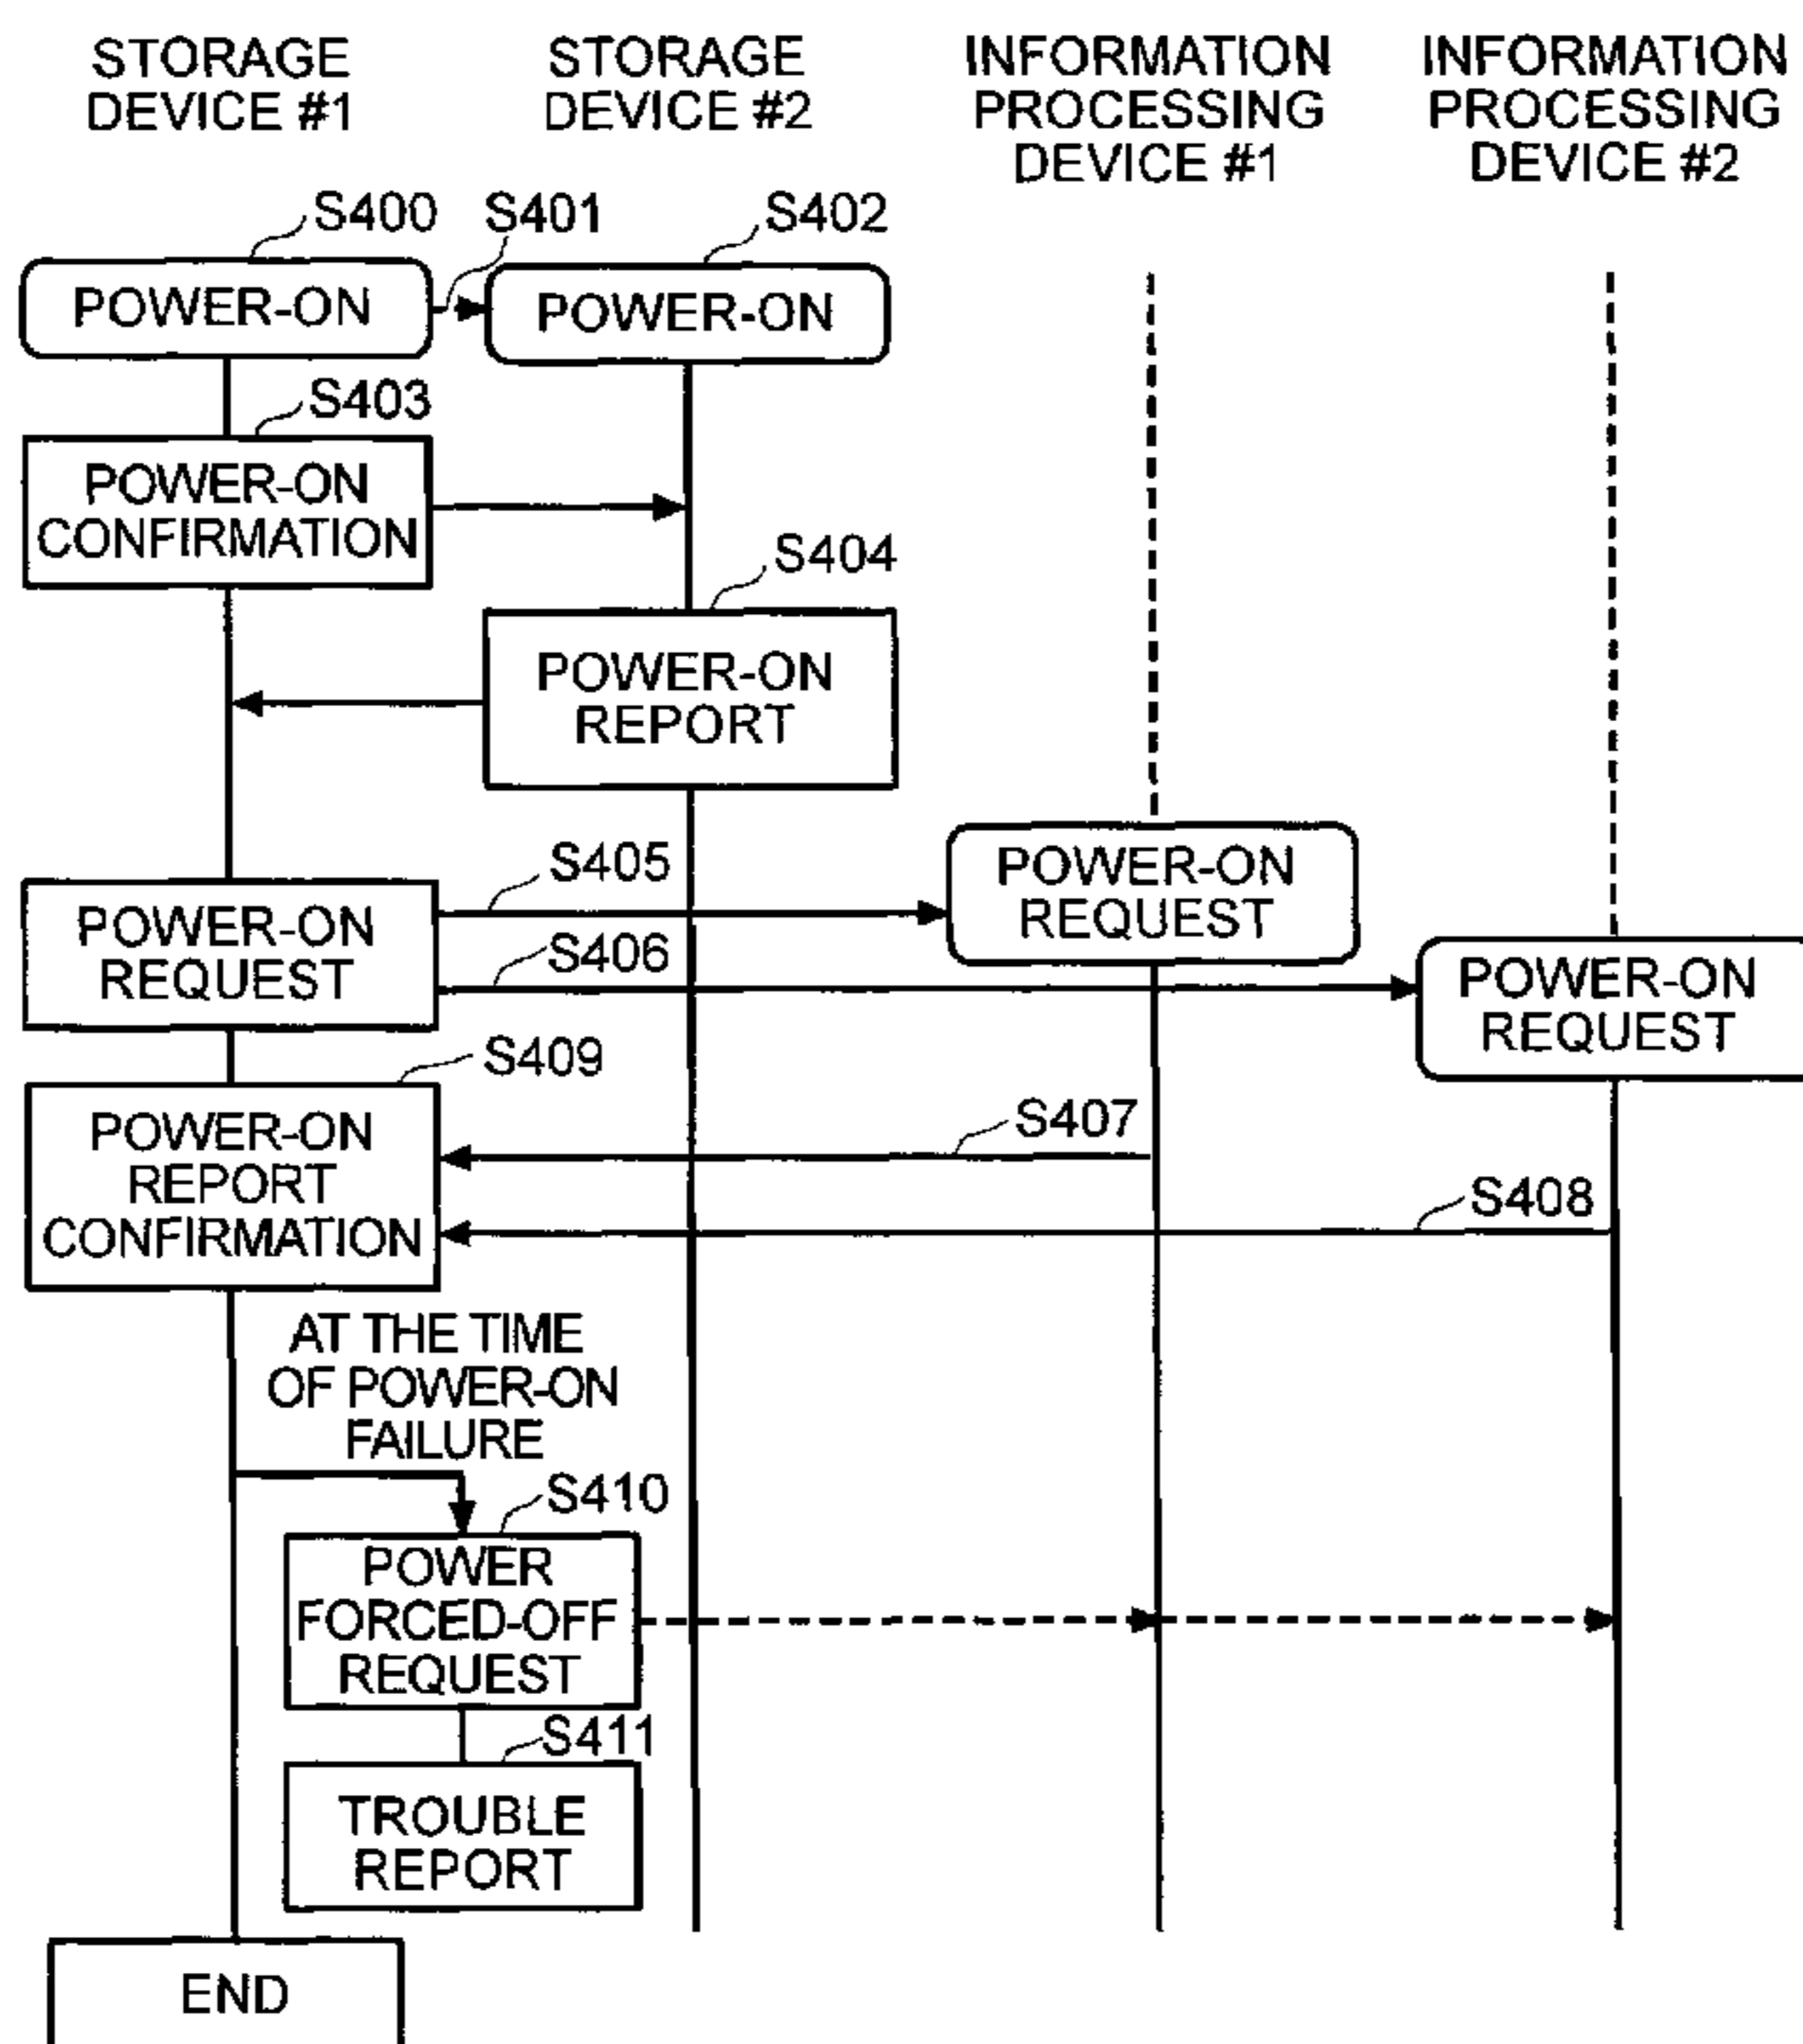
STORAGE DEVICE #1

STORAGE DEVICE #2

INFORMATION PROCESSING DEVICE #1

INFORMATION PROCESSING DEVICE #2

S400

S401

S402

POWER-ON

POWER-ON

S403

POWER-ON CONFIRMATION

S404

POWER-ON REPORT

S405

POWER-ON REQUEST

POWER-ON REQUEST

S406

POWER-ON REQUEST

S409

POWER-ON REPORT CONFIRMATION

S407

S408

AT THE TIME OF POWER-ON FAILURE

S410

POWER FORCED-OFF REQUEST

S411

TROUBLE REPORT

END